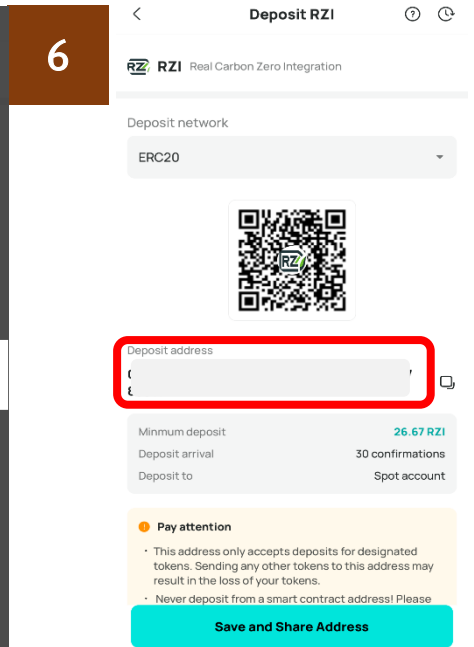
6

Deposit RZI

RZI RZI Real Carbon Zero Integration

Deposit network

ERC20

RZI

Deposit address

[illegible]

Minmum deposit 26.67 RZI

Deposit arrival 30 confirmations

Deposit to Spot account

Pay attention

• This address only accepts deposits for designated tokens. Sending any other tokens to this address may result in the loss of your tokens.

• Never deposit from a smart contract address! Please

Save and Share Address